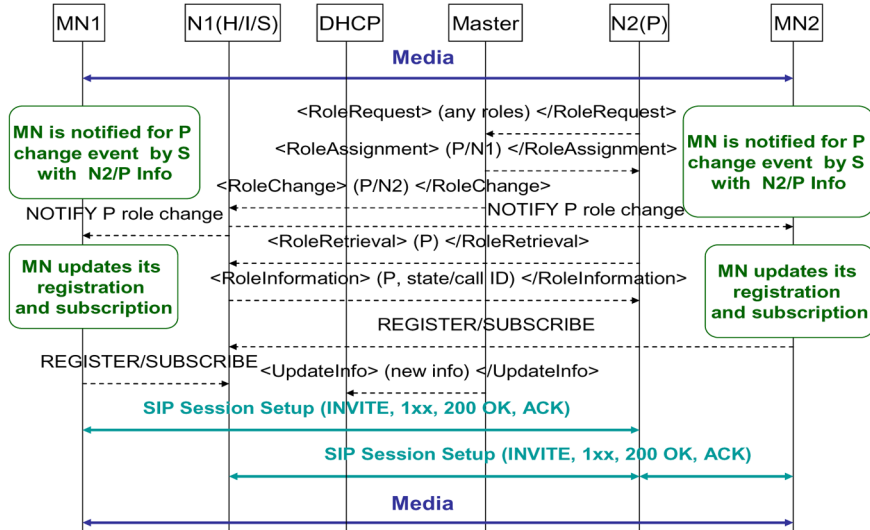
MN1
N1(H/I/S)
DHCP
Master
N2(P)
MN2

Media

MN is notified for P change event by S with N2/P Info

<RoleRequest> (any roles) </RoleRequest>

<RoleAssignment> (P/N1) </RoleAssignment>

MN is notified for P change event by S with N2/P Info

<RoleChange> (P/N2) </RoleChange>

NOTIFY P role change

NOTIFY P role change

<RoleRetrieval> (P) </RoleRetrieval>

MN updates its registration and subscription

<RoleInformation> (P, state/call ID) </RoleInformation>

MN updates its registration and subscription

REGISTER/SUBSCRIBE

REGISTER/SUBSCRIBE

<UpdateInfo> (new info) </UpdateInfo>

SIP Session Setup (INVITE, 1xx, 200 OK, ACK)

SIP Session Setup (INVITE, 1xx, 200 OK, ACK)

Media